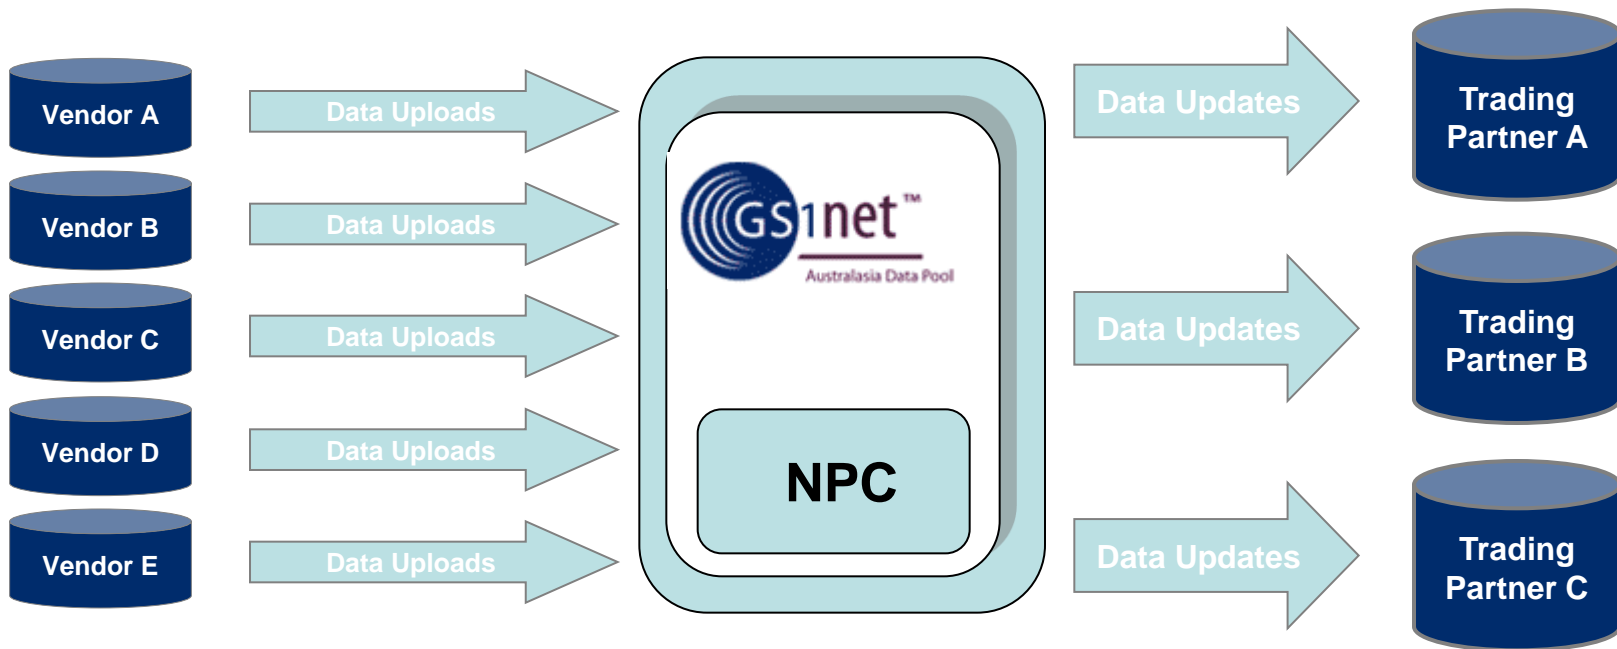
Vendor A

Data Uploads

Vendor B

Data Uploads

Vendor C

Data Uploads

Vendor D

Data Uploads

Vendor E

Data Uploads

GS1net™
Australasia Data Pool

NPC

Data Updates

Trading Partner A

Data Updates

Trading Partner B

Data Updates

Trading Partner C